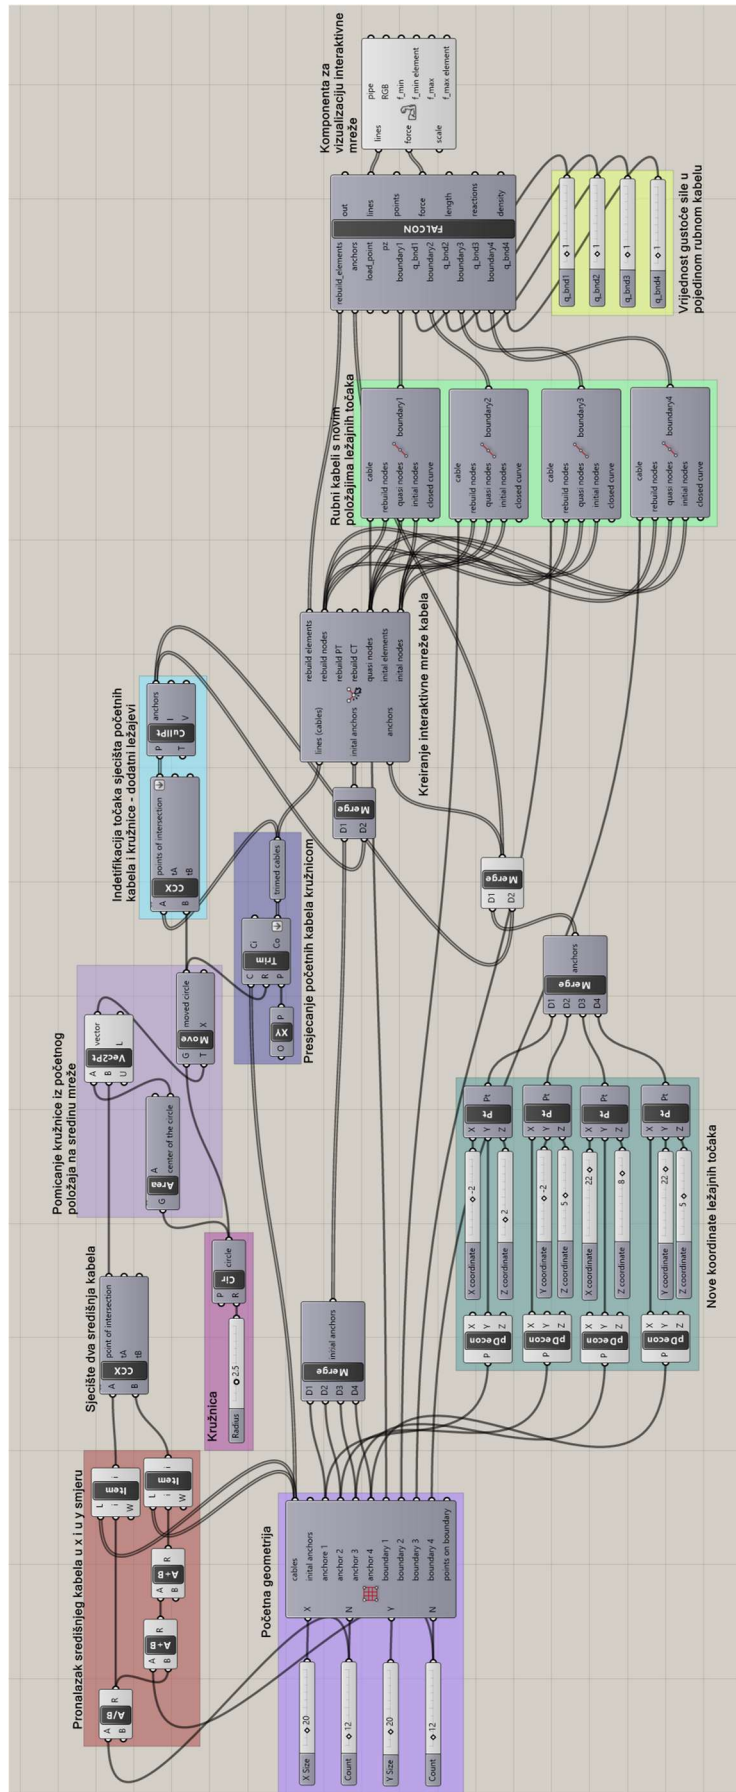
Komponenta za vizualizaciju interaktivne mreže

lines
force
scale
pipe
RGB
f_min
f_min element
f_max
f_max element

rebuild_elements
anchors
load_point
pz
boundary1
q_bnd1
boundary2
q_bnd2
boundary3
q_bnd3
boundary4
q_bnd4
FALCON
out
lines
points
force
length
reactions
density

q_bnd1 ◆1
q_bnd2 ◆1
q_bnd3 ◆1
q_bnd4 ◆1

Vrijednost gustoće sile u pojedinom rubnom kabelu

Rubni kabeli s novim položajima ležajnih točaka

cable
rebuild nodes
quasi nodes
initial nodes
closed curve
boundary1

cable
rebuild nodes
quasi nodes
initial nodes
closed curve
boundary2

cable
rebuild nodes
quasi nodes
initial nodes
closed curve
boundary3

cable
rebuild nodes
quasi nodes
initial nodes
closed curve
boundary4

lines (cables)
initial anchors
anchors
rebuild elements
rebuild nodes
rebuild PT
rebuild CT
quasi nodes
intial elements
intial nodes

Kreiranje interaktivne mreže kabela

Merge
D1
D2

Merge
D1
D2

Indetifikacija točaka sjecišta početnih kabela i kružnice - dodatni ležajevi

CCX
A
B
points of intersection
tA
tB

CullPt
P
T
anchors
I
V

Presjecanje početnih kabela kružnicom

Trim
C
R
P
Ci
Co
trimmed cables

XY
O

Pomicanje kružnice iz početnog položaja na sredinu mreže

Vec2Pt
A
B
U
vector
L

Move
G
T
moved circle
X

Area
G
A
center of the circle

Merge
D1
D2
D3
D4
anchors

Pt
X
Y
Z
Pt

Pt
X
Y
Z
Pt

Pt
X
Y
Z
Pt

Pt
X
Y
Z
Pt

X coordinate ◆-2
Z coordinate ◆2
Y coordinate ◆-2
Z coordinate ◆5
X coordinate ◆22
Z coordinate ◆8
Y coordinate ◆22
Z coordinate ◆5

pDecon
P
X
Y
Z

pDecon
P
X
Y
Z

pDecon
P
X
Y
Z

pDecon
P
X
Y
Z

Nove koordinate ležajnih točaka

Sjecište dva središnja kabela

CCX
A
B
point of intersection
tA
tB

Cir
P
R
circle

Kružnica
Radius ◆2.5

Merge
D1
D2
D3
D4
intial anchors

Pronalazak središnjeg kabela u x i u y smjeru

Item
L
i
W
i

Item
L
i
W
i

A+B
A
B
R

A+B
A
B
R

A/B
A
B
R

Početna geometrija

X Size ◆20
Count ◆12
Y Size ◆20
Count ◆12

X
N
Y
N
cables
intial anchors
anchore 1
anchor 2
anchor 3
anchor 4
boundary 1
boundary 2
boundary 3
boundary 4
points on boundary